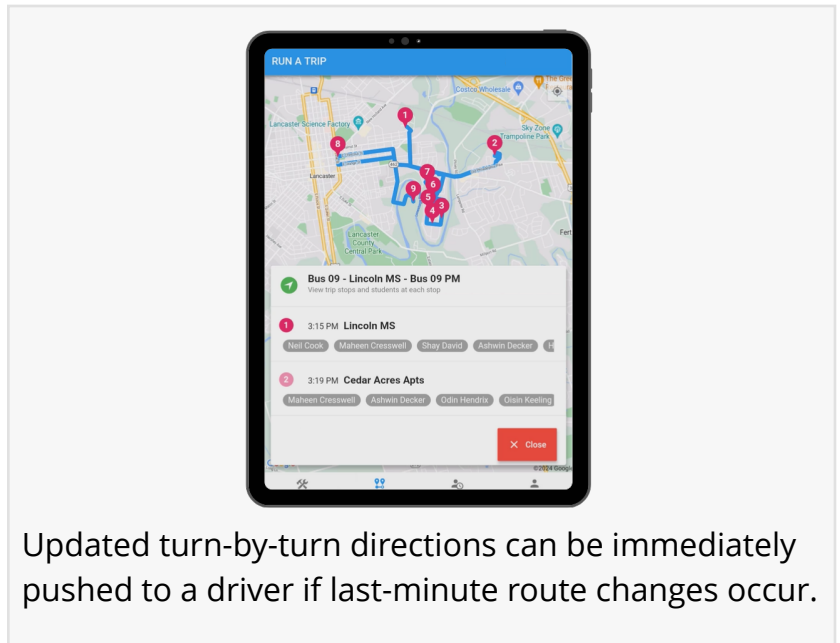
RUN A TRIP

Costco Wholesale
The Gre
Lancaster Science Factory
Sky Zone Trampoline Park
Lancaster
Lancaster County Central Park
Fert

1 2 3 4 5 6 7 8 9

Bus 09 - Lincoln MS - Bus 09 PM
View trip stops and students at each stop

1 3:15 PM Lincoln MS
Neil Cook | Maheen Cresswell | Shay David | Ashwin Decker | H

2 3:19 PM Cedar Acres Apts
Maheen Cresswell | Ashwin Decker | Odin Hendrix | Oisin Keeling

✕ Close

©2024 Google

Updated turn-by-turn directions can be immediately pushed to a driver if last-minute route changes occur.